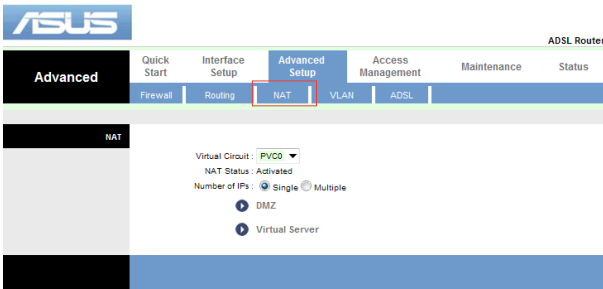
ASUS

ADSL Router

Advanced

Quick Start

Interface Setup

Advanced Setup

Access Management

Maintenance

Status

Firewall

Routing

NAT

VLAN

ADSL

NAT

Virtual Circuit : PVC0

NAT Status : Activated

Number of IPs : Single Multiple

DMZ

Virtual Server